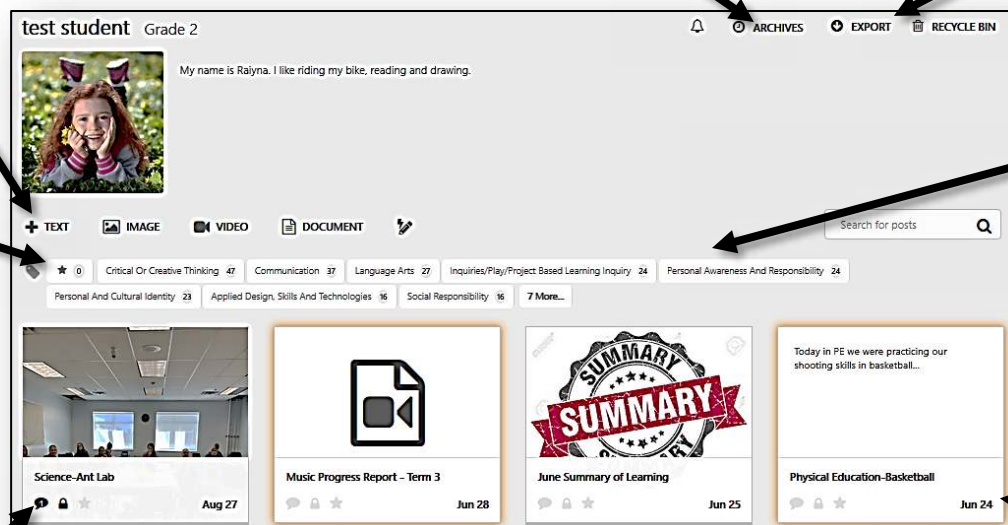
test student Grade 2

ARCHIVES EXPORT RECYCLE BIN

My name is Raiyna. I like riding my bike, reading and drawing.

TEXT IMAGE VIDEO DOCUMENT

Search for posts

0 Critical Or Creative Thinking 47 Communication 37 Language Arts 27 Inquiries/Play/Project Based Learning Inquiry 24 Personal Awareness And Responsibility 24 Personal And Cultural Identity 23 Applied Design, Skills And Technologies 16 Social Responsibility 16 7 More...

SUMMARY

Today in PE we were practicing our shooting skills in basketball...

Science-Ant Lab
1 Aug 27

Music Progress Report - Term 3
Jun 28

June Summary of Learning
Jun 25

Physical Education-Basketball
Jun 24